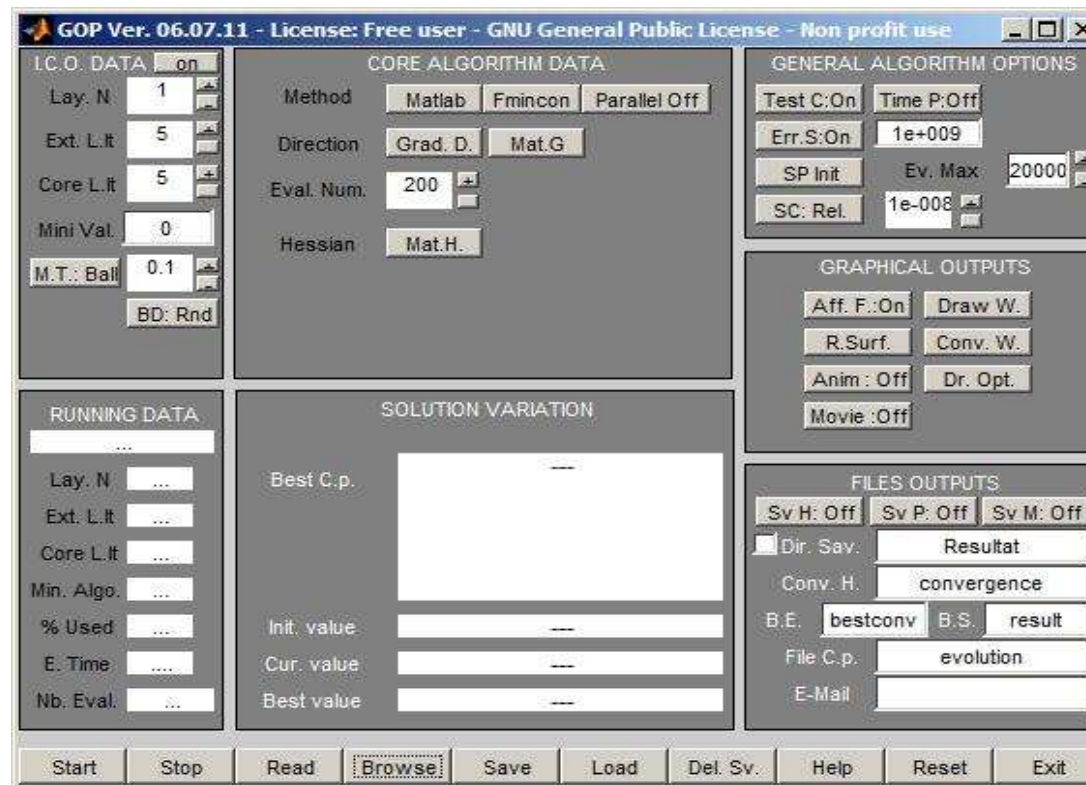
GOP Ver. 06.07.11 - License: Free user - GNU General Public License - Non profit use

I.C.O. DATA on
Lay. N 1
Ext. L.It 5
Core L.It 5
Mini Val. 0
M.T.: Ball 0.1
BD: Rnd

CORE ALGORITHM DATA
Method Matlab Fmincon Parallel Off
Direction Grad. D. Mat.G
Eval. Num. 200
Hessian Mat.H.

GENERAL ALGORITHM OPTIONS
Test C:On Time P:Off
Err.S:On 1e+009
SP Init Ev. Max 20000
SC: Rel. 1e-008

GRAPHICAL OUTPUTS
Aff. F.:On Draw W.
R.Surf. Conv. W.
Anim : Off Dr. Opt.
Movie :Off

RUNNING DATA
...
Lay. N ...
Ext. L.It ...
Core L.It ...
Min. Algo. ...
% Used ...
E. Time ....
Nb. Eval. ...

SOLUTION VARIATION
Best C.p. ---
Init. value ---
Cur. value ---
Best value ---

FILES OUTPUTS
Sv H: Off Sv P: Off Sv M: Off
Dir. Sav. Resultat
Conv. H. convergence
B.E. bestconv B.S. result
File C.p. evolution
E-Mail

Start Stop Read Browse Save Load Del. Sv. Help Reset Exit